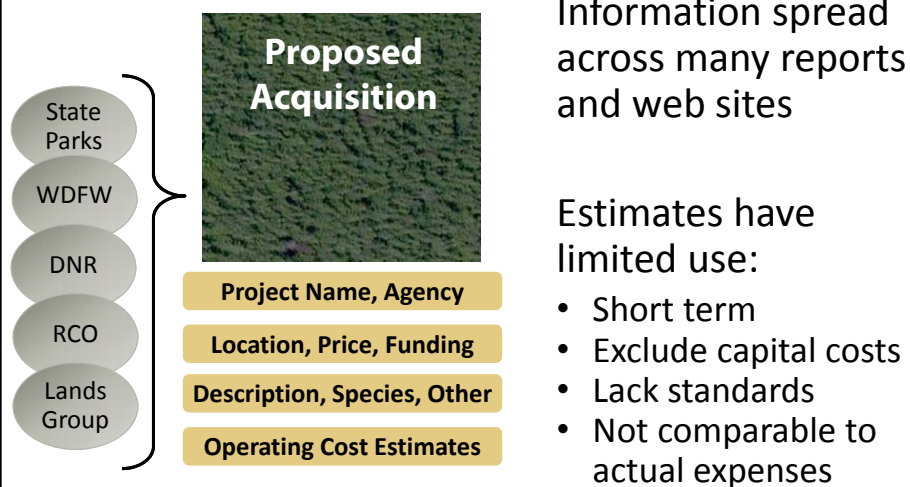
State Parks

WDFW

DNR

RCO

Lands Group

Proposed Acquisition

Project Name, Agency

Location, Price, Funding

Description, Species, Other

Operating Cost Estimates

Information spread across many reports and web sites

Estimates have limited use:

- Short term
- Exclude capital costs
- Lack standards
- Not comparable to actual expenses